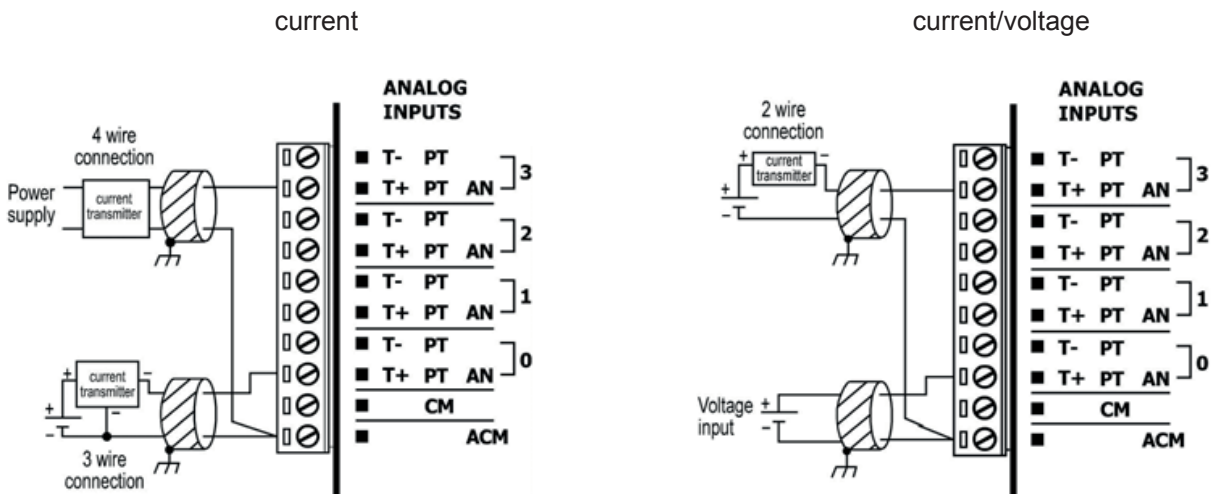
current

ANALOG INPUTS

4 wire connection

Power supply

current transmitter

T- PT
T+ PT AN
3
T- PT
T+ PT AN
2
T- PT
T+ PT AN
1
T- PT
T+ PT AN
0
CM
ACM

+ current transmitter −
+
−
−

3 wire connection

current/voltage

ANALOG INPUTS

2 wire connection

+ current transmitter −
+
−

T- PT
T+ PT AN
3
T- PT
T+ PT AN
2
T- PT
T+ PT AN
1
T- PT
T+ PT AN
0
CM
ACM

Voltage input
+
−